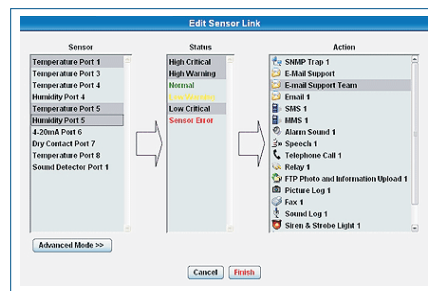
Edit Sensor Link

Sensor
Temperature Port 1
Temperature Port 3
Temperature Port 4
Humidity Port 4
Temperature Port 5
Humidity Port 5
4-20mA Port 6
Dry Contact Port 7
Temperature Port 8
Sound Detecter Port 1

Status
High Critical
High Warning
Normal
Low Warning
Low Critical
Sensor Error

Action
SNMP Trap 1
E-Mail Support
E-mail Support Team
Email 1
SMS 1
MMS 1
Alarm Sound 1
Speech 1
Telephone Call 1
Relay 1
FTP Photo and Information Upload 1
Picture Log 1
Fax 1
Sound Log 1
Siren & Strobe Light 1

Advanced Mode >>

Cancel Finish